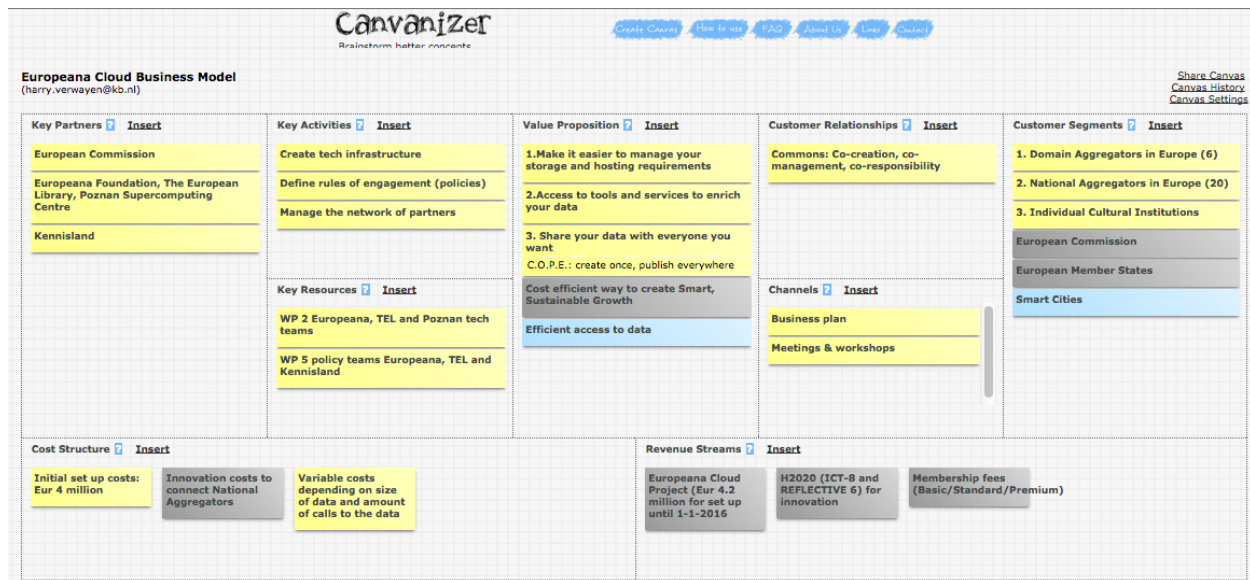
Canvanizer
Brainstorm better concepts

Create Canvas How to use FAQ About Us Links Contact

Europeana Cloud Business Model
(harry.verwayen@kb.nl)

Share Canvas
Canvas History
Canvas Settings

Key Partners ? Insert

European Commission

Europeana Foundation, The European Library, Poznan Supercomputing Centre

Kennisland

Key Activities ? Insert

Create tech infrastructure

Define rules of engagement (policies)

Manage the network of partners

Key Resources ? Insert

WP 2 Europeana, TEL and Poznan tech teams

WP 5 policy teams Europeana, TEL and Kennisland

Value Proposition ? Insert

1.Make it easier to manage your storage and hosting requirements

2.Access to tools and services to enrich your data

3. Share your data with everyone you want
C.O.P.E.: create once, publish everywhere

Cost efficient way to create Smart, Sustainable Growth

Efficient access to data

Customer Relationships ? Insert

Commons: Co-creation, co-management, co-responsibility

Channels ? Insert

Business plan

Meetings & workshops

Customer Segments ? Insert

1. Domain Aggregators in Europe (6)

2. National Aggregators in Europe (20)

3. Individual Cultural Institutions

European Commission

European Member States

Smart Cities

Cost Structure ? Insert

Initial set up costs: Eur 4 million

Innovation costs to connect National Aggregators

Variable costs depending on size of data and amount of calls to the data

Revenue Streams ? Insert

Europeana Cloud Project (Eur 4.2 million for set up until 1-1-2016

H2020 (ICT-8 and REFLECTIVE 6) for innovation

Membership fees (Basic/Standard/Premium)